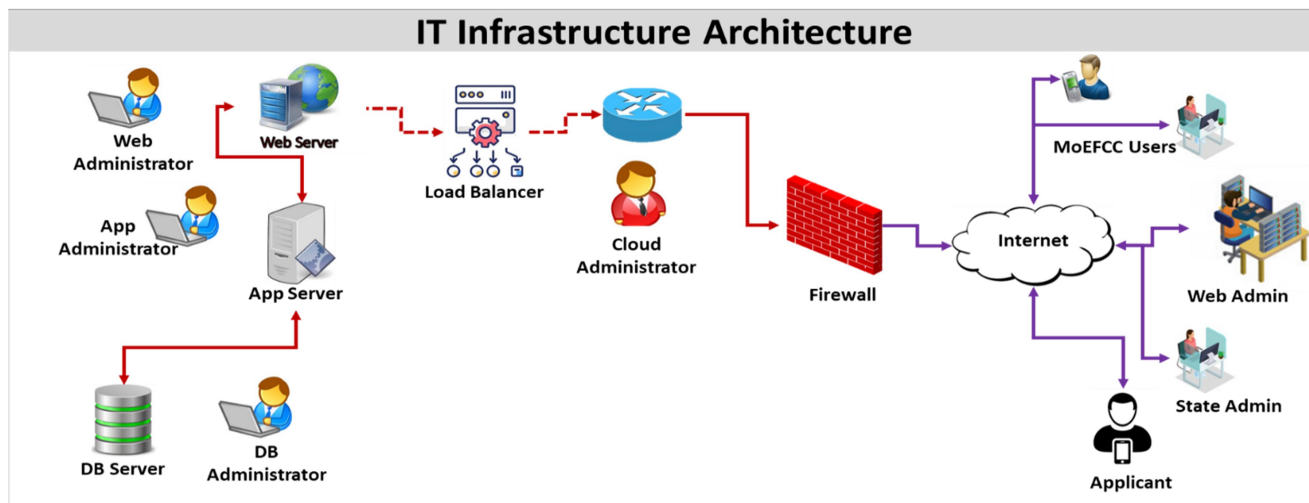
IT Infrastructure Architecture

Web Administrator

Web Server

Load Balancer

MoEFCC Users

App Administrator

Cloud Administrator

Internet

App Server

Firewall

Web Admin

DB Server

DB Administrator

State Admin

Applicant